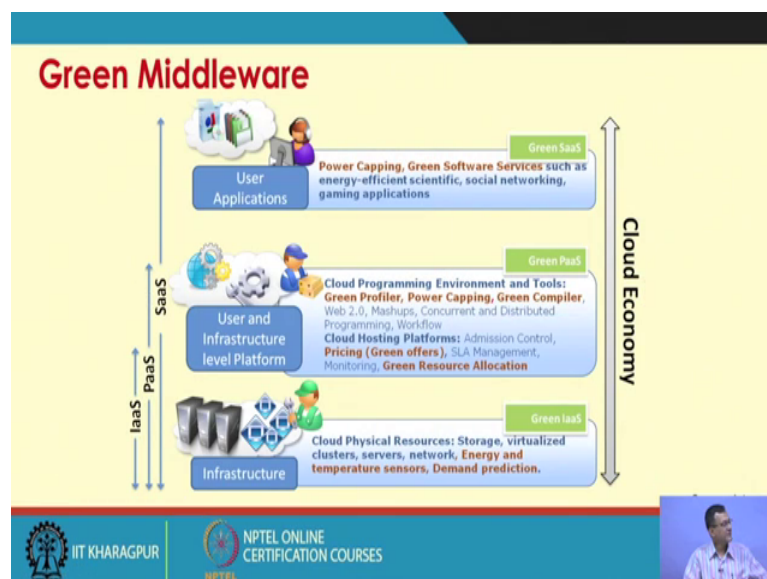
Green Middleware

Green SaaS

User Applications

Power Capping, Green Software Services such as energy-efficient scientific, social networking, gaming applications

Green PaaS

User and Infrastructure level Platform

Cloud Programming Environment and Tools: Green Profiler, Power Capping, Green Compiler, Web 2.0, Mashups, Concurrent and Distributed Programming, Workflow

Cloud Hosting Platforms: Admission Control, Pricing (Green offers), SLA Management, Monitoring, Green Resource Allocation

Green IaaS

Infrastructure

Cloud Physical Resources: Storage, virtualized clusters, servers, network, Energy and temperature sensors, Demand prediction.

SaaS

PaaS

IaaS

Cloud Economy

IIT KHARAGPUR

NPTEL ONLINE CERTIFICATION COURSES